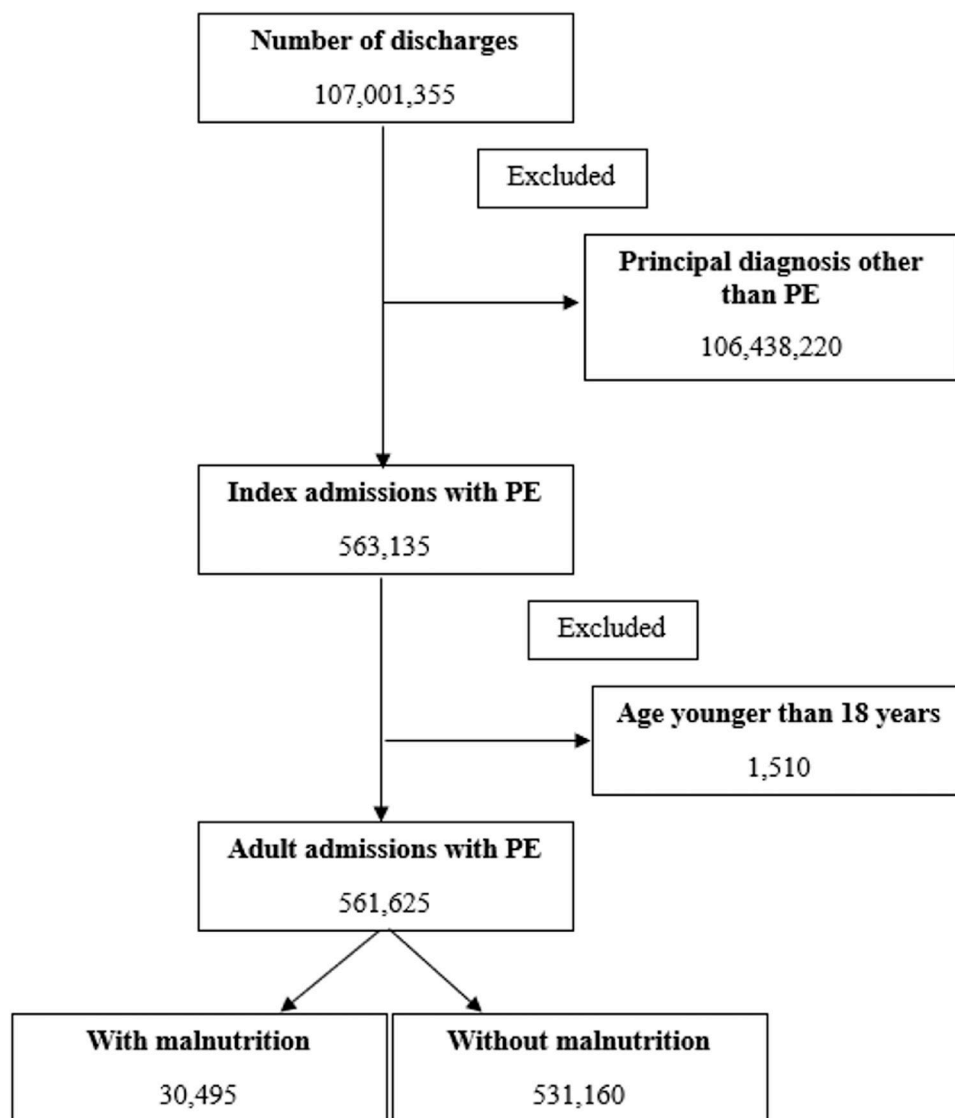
Number of discharges
107,001,355

Excluded

Principal diagnosis other than PE
106,438,220

Index admissions with PE
563,135

Excluded

Age younger than 18 years
1,510

Adult admissions with PE
561,625

With malnutrition
30,495

Without malnutrition
531,160